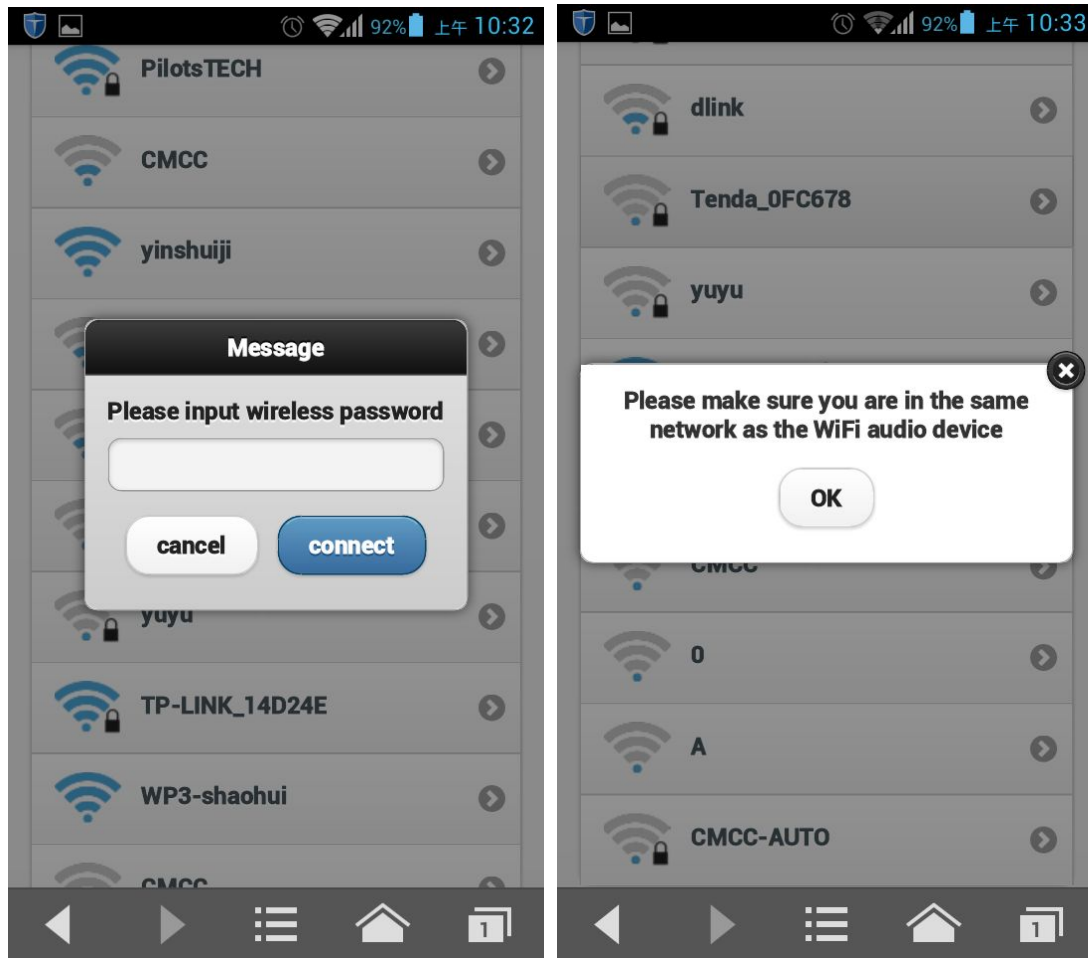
92% 上午 10:32

PilotsTECH

CMCC

yinshuiji

Message

Please input wireless password

cancel

connect

yuyu

TP-LINK_14D24E

WP3-shaohui

CMCC

1

92% 上午 10:33

dlink

Tenda_0FC678

yuyu

Please make sure you are in the same network as the WiFi audio device

OK

CMCC

0

A

CMCC-AUTO

1